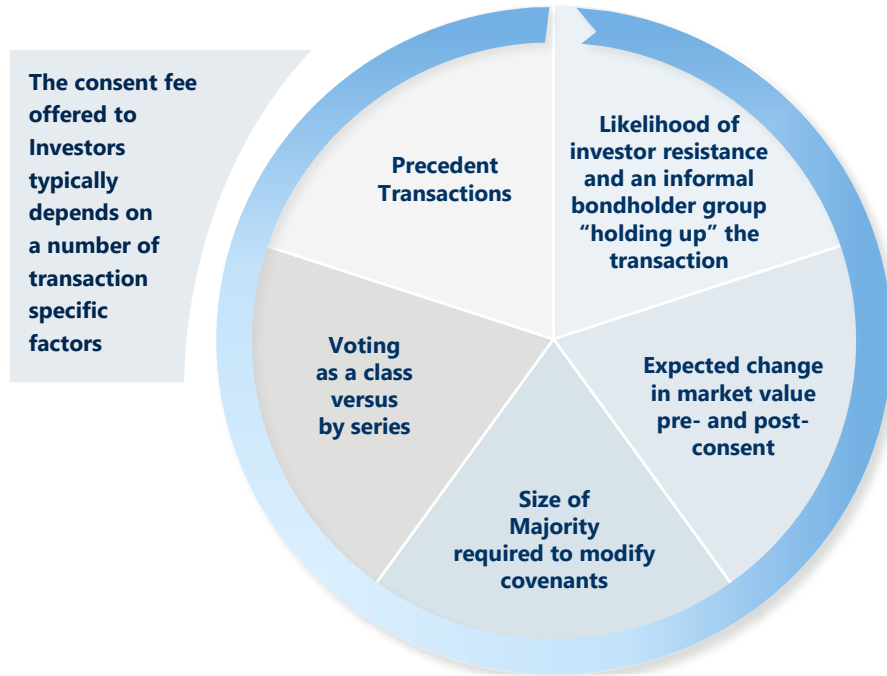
The consent fee offered to Investors typically depends on a number of transaction specific factors

Precedent Transactions

Likelihood of investor resistance and an informal bondholder group “holding up” the transaction

Expected change in market value pre- and post-consent

Size of Majority required to modify covenants

Voting as a class versus by series